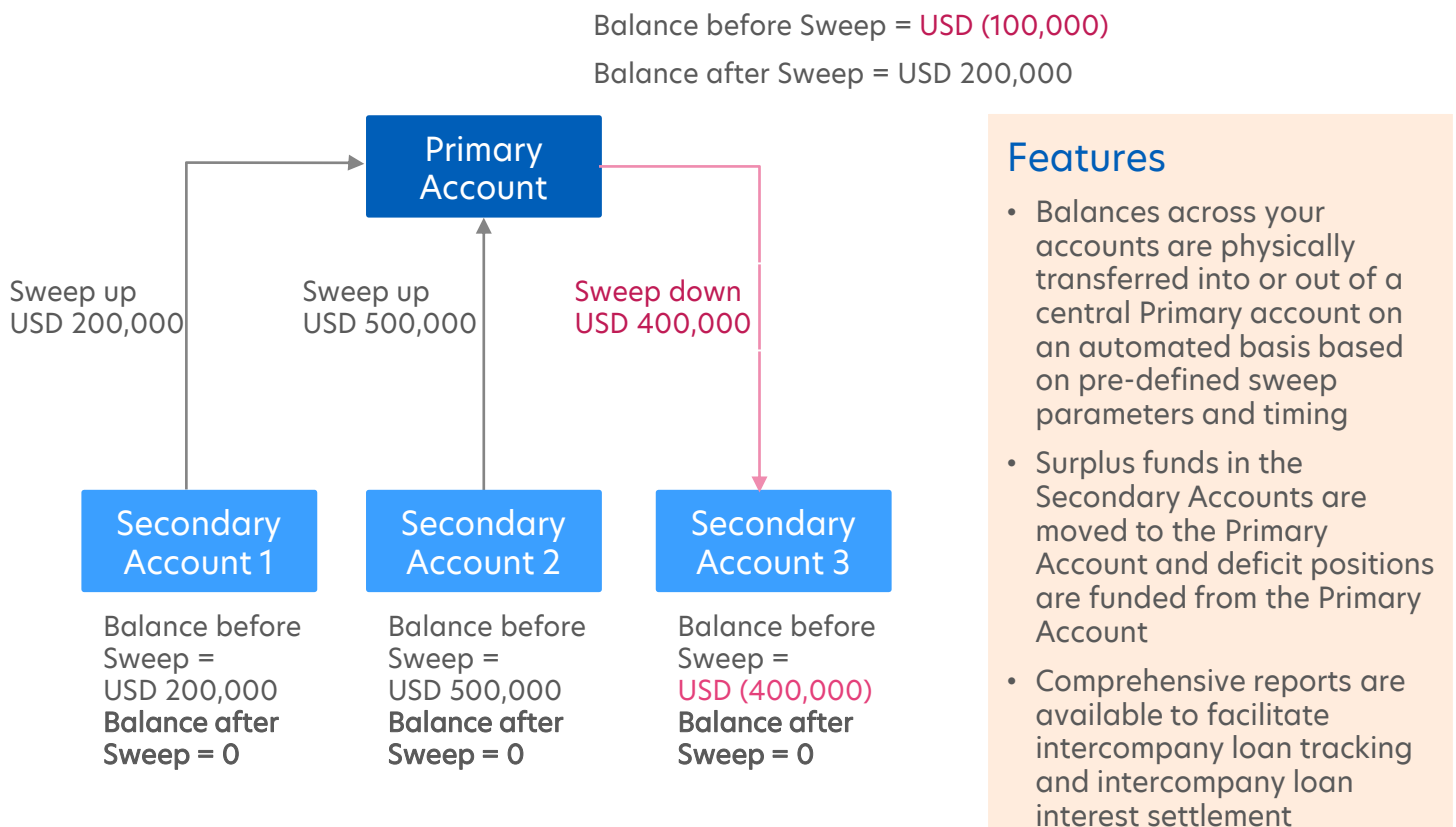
Balance before Sweep = USD (100,000)

Balance after Sweep = USD 200,000

Primary Account

Sweep up USD 200,000

Sweep up USD 500,000

Sweep down USD 400,000

Secondary Account 1

Balance before Sweep = USD 200,000
**Balance after Sweep = 0**

Secondary Account 2

Balance before Sweep = USD 500,000
**Balance after Sweep = 0**

Secondary Account 3

Balance before Sweep = USD (400,000)
**Balance after Sweep = 0**

Features

- Balances across your accounts are physically transferred into or out of a central Primary account on an automated basis based on pre-defined sweep parameters and timing
- Surplus funds in the Secondary Accounts are moved to the Primary Account and deficit positions are funded from the Primary Account
- Comprehensive reports are available to facilitate intercompany loan tracking and intercompany loan interest settlement